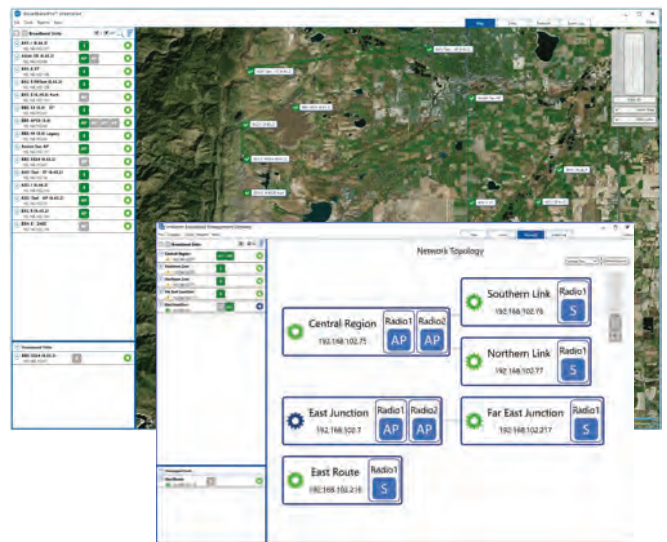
Broadband Units

Network Topology

Central Region
192.168.102.75
Radio1
AP
Radio2
AP

Southern Link
192.168.102.76
Radio1
S

Northern Link
192.168.102.77
Radio1
S

East Junction
192.168.102.7
Radio1
AP
Radio2
AP

Far East Junction
192.168.102.217
Radio1
S

East Route
192.168.102.216
Radio1
S

Central Region
Southern Link
Northern Link
Far East Junction
East Junction
East Route